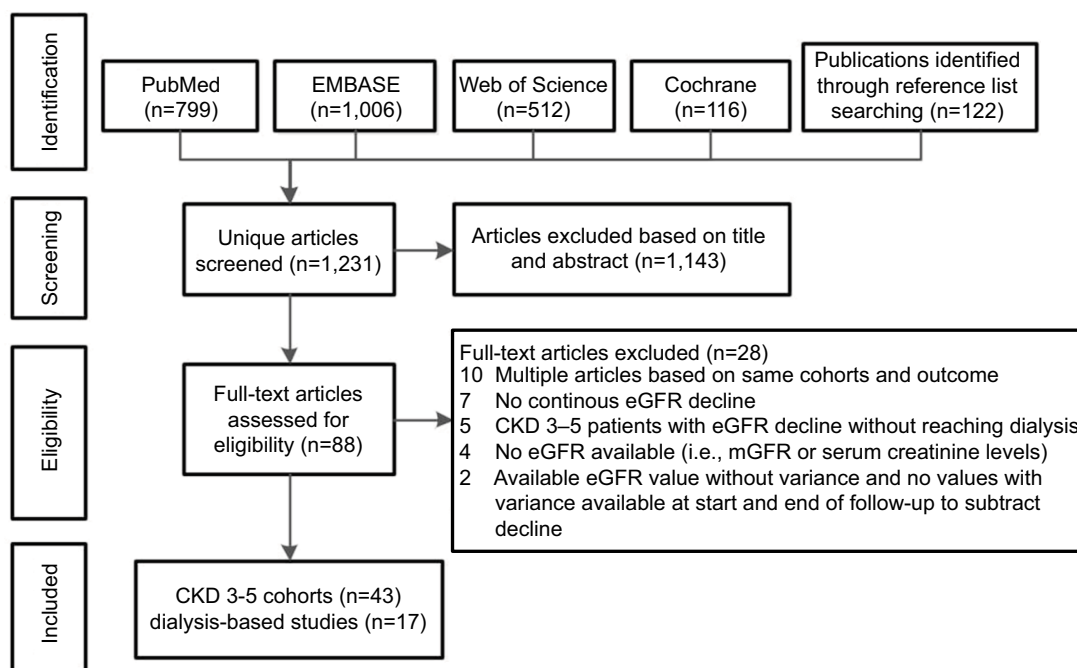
Identification

PubMed (n=799)

EMBASE (n=1,006)

Web of Science (n=512)

Cochrane (n=116)

Publications identified through reference list searching (n=122)

Screening

Unique articles screened (n=1,231)

Articles excluded based on title and abstract (n=1,143)

Eligibility

Full-text articles assessed for eligibility (n=88)

Full-text articles excluded (n=28)
10 Multiple articles based on same cohorts and outcome
7 No continous eGFR decline
5 CKD 3–5 patients with eGFR decline without reaching dialysis
4 No eGFR available (i.e., mGFR or serum creatinine levels)
2 Available eGFR value without variance and no values with variance available at start and end of follow-up to subtract decline

Included

CKD 3-5 cohorts (n=43)
dialysis-based studies (n=17)